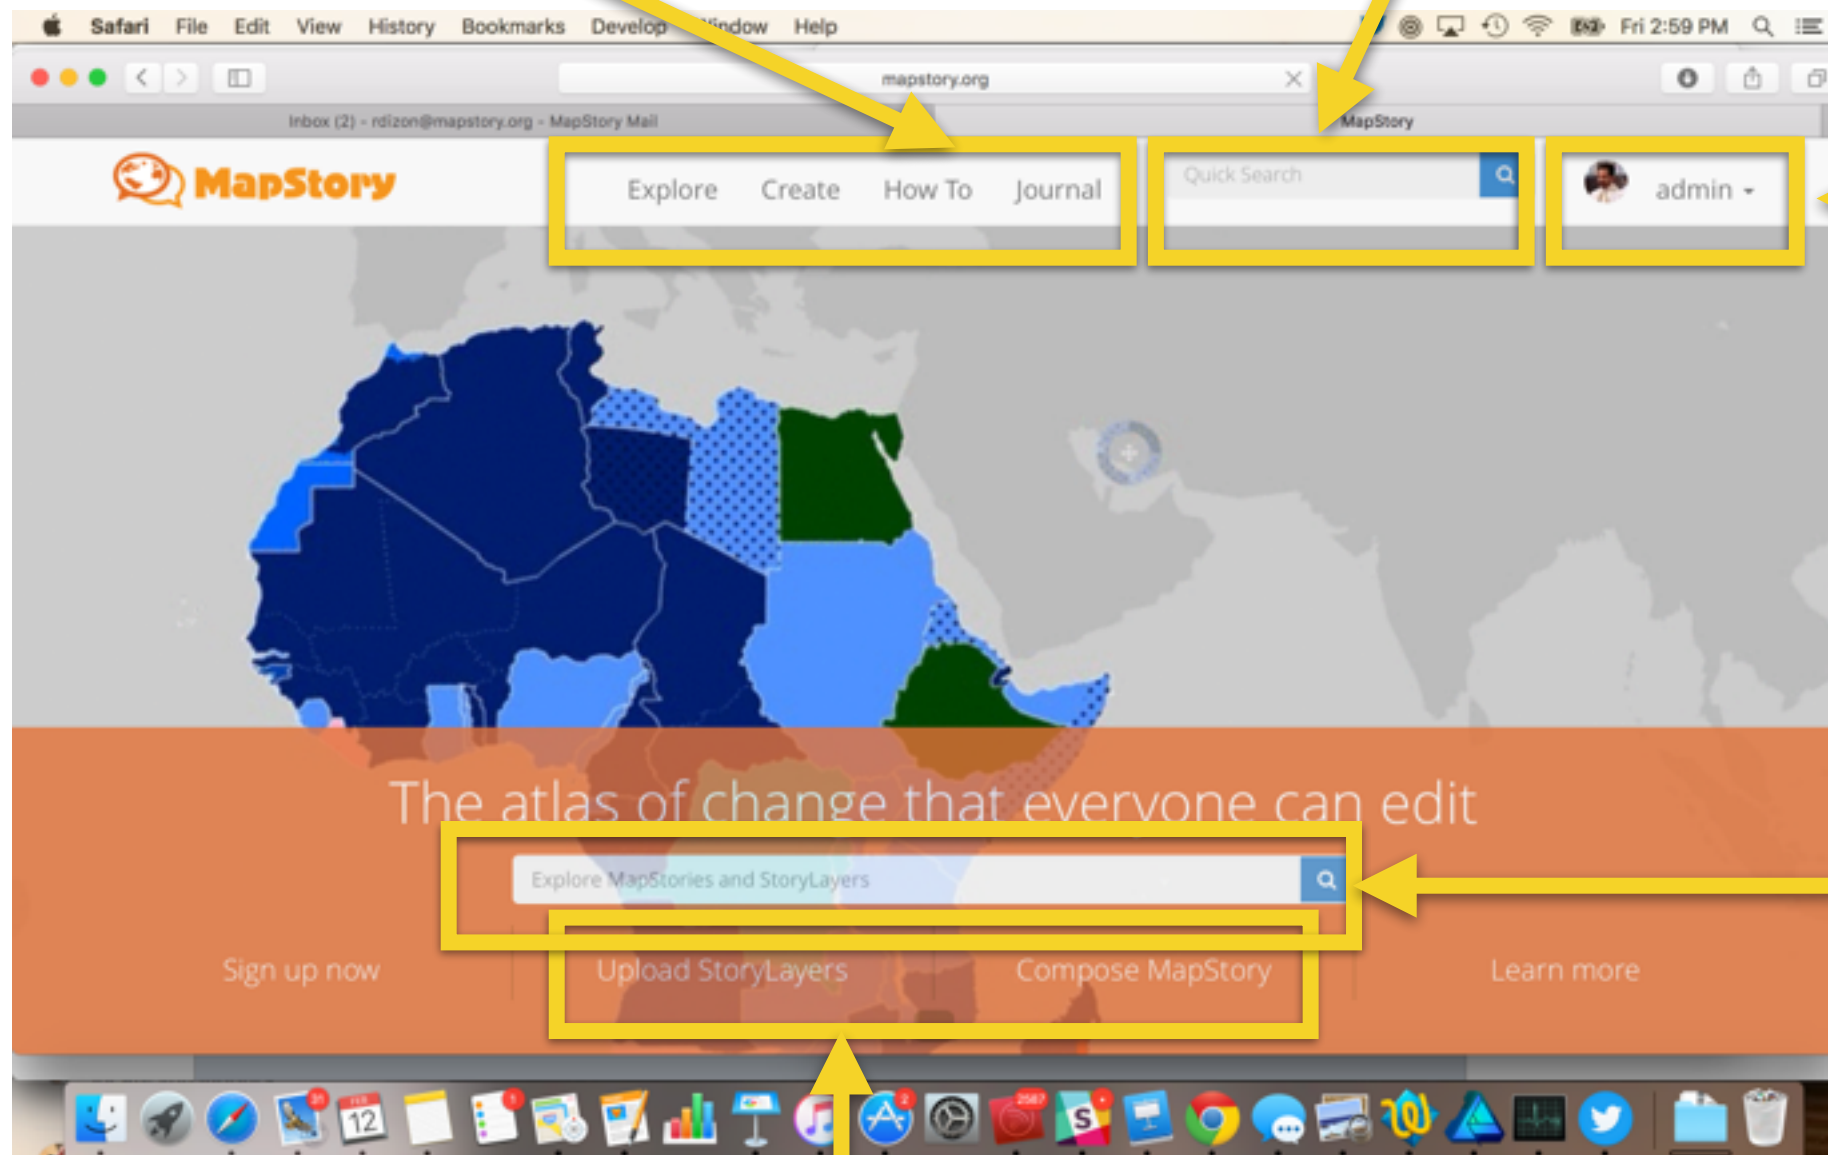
Safari File Edit View History Bookmarks Develop Window Help

Fri 2:59 PM

mapstory.org

Inbox (2) - rdizon@mapstory.org - MapStory Mail

MapStory

MapStory

Explore Create How To Journal

Quick Search

admin

The atlas of change that everyone can edit

Explore MapStories and StoryLayers

Sign up now

Upload StoryLayers

Compose MapStory

Learn more

12